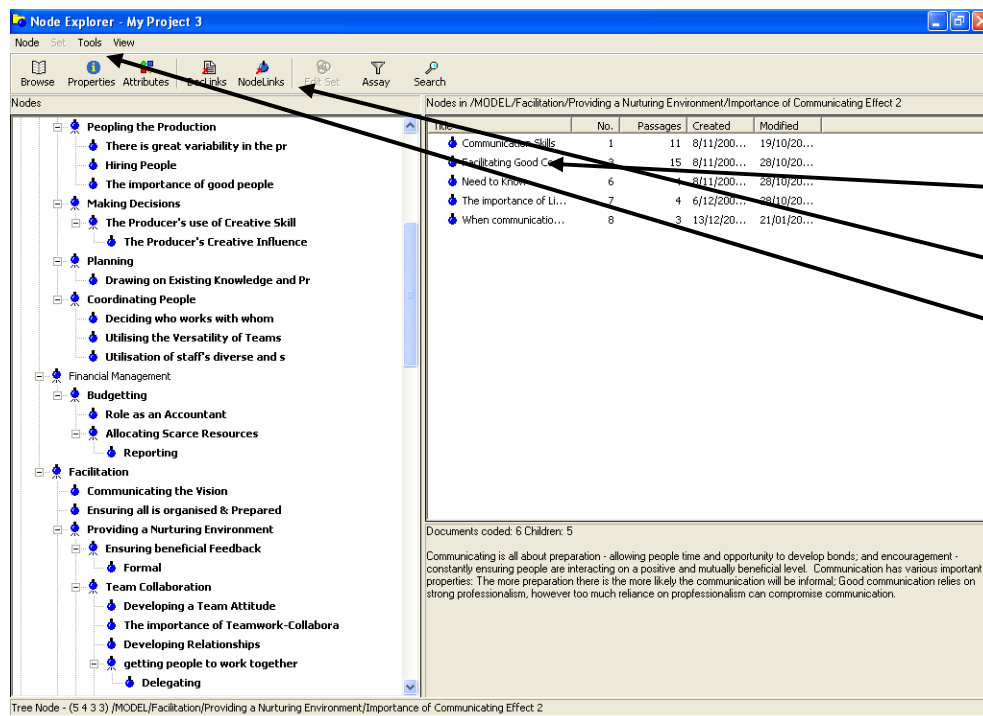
Node Explorer - My Project 3

Node Set Tools View

Browse Properties Attributes DocLinks NodeLinks Edit Set Assay Search

Nodes

Peopling the Production
There is great variability in the pr
Hiring People
The importance of good people
Making Decisions
The Producer's use of Creative Skill
The Producer's Creative Influence
Planning
Drawing on Existing Knowledge and Pr
Coordinating People
Deciding who works with whom
Utilising the Versatility of Teams
Utilisation of staff's diverse and s
Financial Management
Budgetting
Role as an Accountant
Allocating Scarce Resources
Reporting
Facilitation
Communicating the Vision
Ensuring all is organised & Prepared
Providing a Nurturing Environment
Ensuring beneficial Feedback
Formal
Team Collaboration
Developing a Team Attitude
The importance of Teamwork-Collabora
Developing Relationships
getting people to work together
Delegating

Nodes in /MODEL/Facilitation/Providing a Nurturing Environment/Importance of Communicating Effect 2

| Title | No. | Passages | Created | Modified |
|---|---|---|---|---|
| Communication Skills | 1 | 11 | 8/11/200... | 19/10/20... |
| Facilitating Good Co... | 3 | 15 | 8/11/200... | 28/10/20... |
| Need to Know | 6 | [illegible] | 8/11/200... | 28/10/20... |
| The importance of Li... | 7 | 4 | 6/12/200... | 28/10/20... |
| When communicatio... | 8 | 3 | 13/12/20... | 21/01/20... |

Documents coded: 6 Children: 5

Communicating is all about preparation - allowing people time and opportunity to develop bonds; and encouragement - constantly ensuring people are interacting on a positive and mutually beneficial level. Communication has various important properties: The more preparation there is the more likely the communication will be informal; Good communication relies on strong professionalism, however too much reliance on propfessionalism can compromise communication.

Tree Node - (5 4 3 3) /MODEL/Facilitation/Providing a Nurturing Environment/Importance of Communicating Effect 2